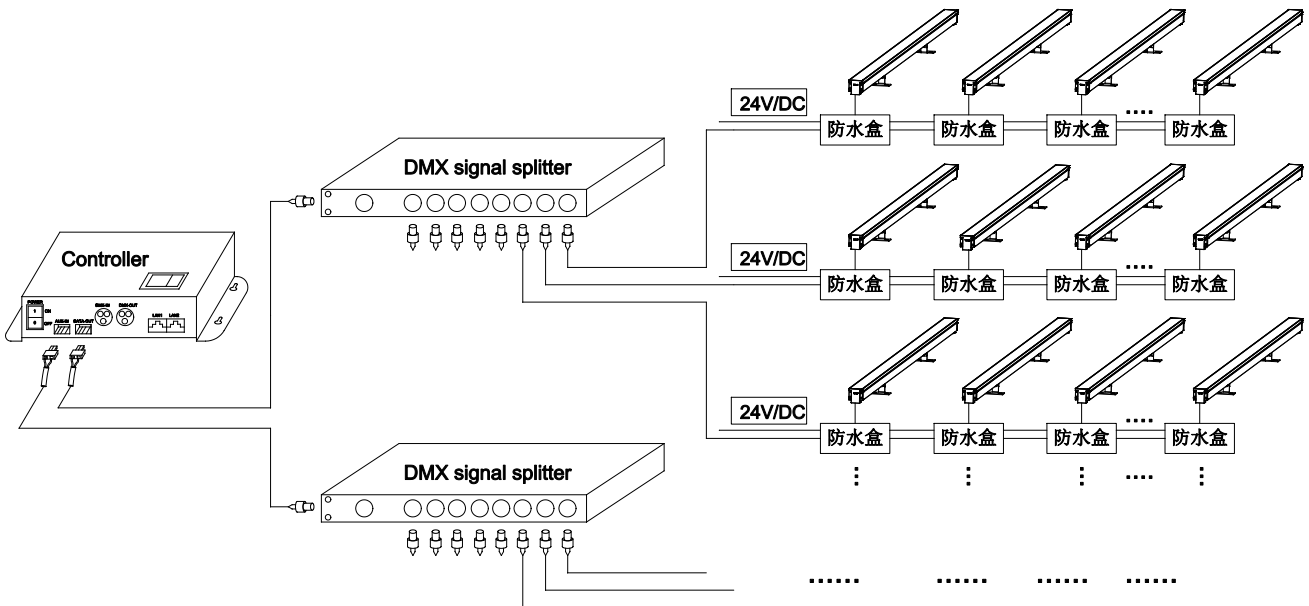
24V/DC

防水盒 防水盒 防水盒 .... 防水盒

DMX signal splitter

24V/DC

防水盒 防水盒 防水盒 .... 防水盒

Controller

POWER ON OFF

AUX-IN DATA-OUT DMX-IN DMX-OUT LAN1 LAN2

24V/DC

防水盒 防水盒 防水盒 .... 防水盒

⋮ ⋮ ⋮ .... ⋮

DMX signal splitter

...... ...... ...... ......